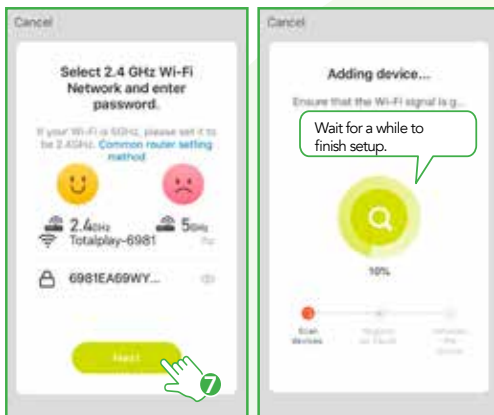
Cancel

Select 2.4 GHz Wi-Fi Network and enter password.

If your Wi-Fi is 5GHz, please set it to be 2.4GHz. Common router setting method

2.4GHz

5GHz

Totalplay-6981

6981EA69WY...

Next

7

Cancel

Adding device...

Ensure that the Wi-Fi signal is g...

Wait for a while to finish setup.

10%

Scan devices

Register on Cloud

Initialize the device